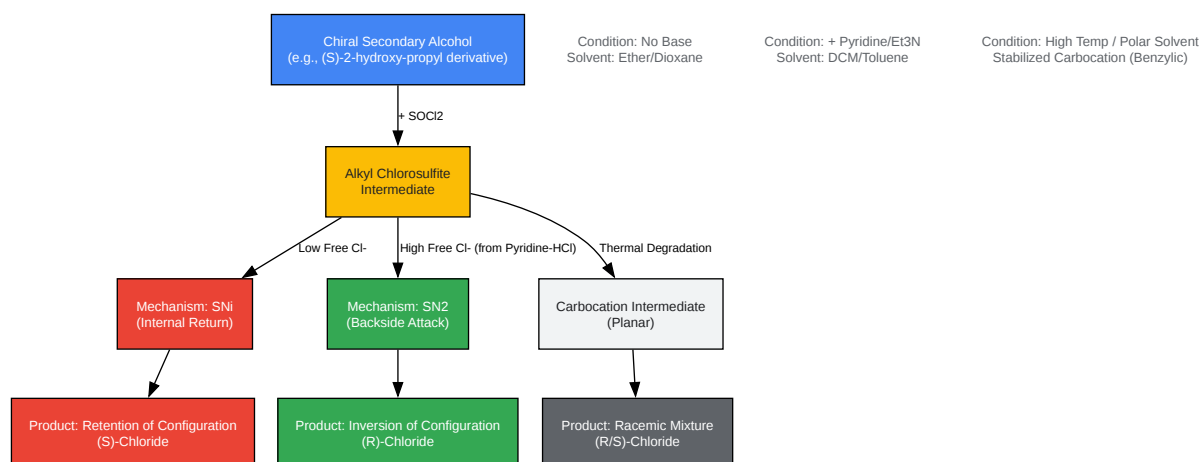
Chiral Secondary Alcohol
(e.g., (S)-2-hydroxy-propyl derivative)

Condition: No Base
Solvent: Ether/Dioxane

Condition: + Pyridine/Et3N
Solvent: DCM/Toluene

Condition: High Temp / Polar Solvent
Stabilized Carbocation (Benzylic)

+ SOCl2

Alkyl Chlorosulfite
Intermediate

Low Free Cl-

High Free Cl- (from Pyridine-HCl)

Thermal Degradation

Mechanism: SNi
(Internal Return)

Mechanism: SN2
(Backside Attack)

Carbocation Intermediate
(Planar)

Product: Retention of Configuration
(S)-Chloride

Product: Inversion of Configuration
(R)-Chloride

Product: Racemic Mixture
(R/S)-Chloride